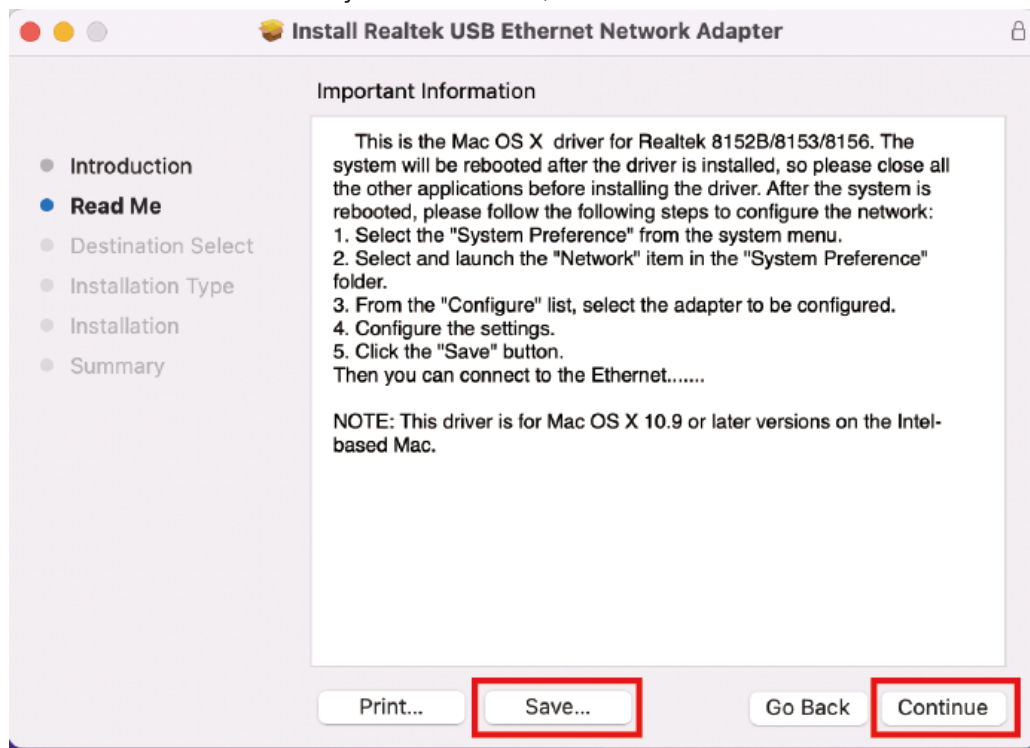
Install Realtek USB Ethernet Network Adapter

Introduction
Read Me
Destination Select
Installation Type
Installation
Summary

Important Information

This is the Mac OS X driver for Realtek 8152B/8153/8156. The system will be rebooted after the driver is installed, so please close all the other applications before installing the driver. After the system is rebooted, please follow the following steps to configure the network:
1. Select the "System Preference" from the system menu.
2. Select and launch the "Network" item in the "System Preference" folder.
3. From the "Configure" list, select the adapter to be configured.
4. Configure the settings.
5. Click the "Save" button.
Then you can connect to the Ethernet.......

NOTE: This driver is for Mac OS X 10.9 or later versions on the Intel-based Mac.

Print...
Save...
Go Back
Continue